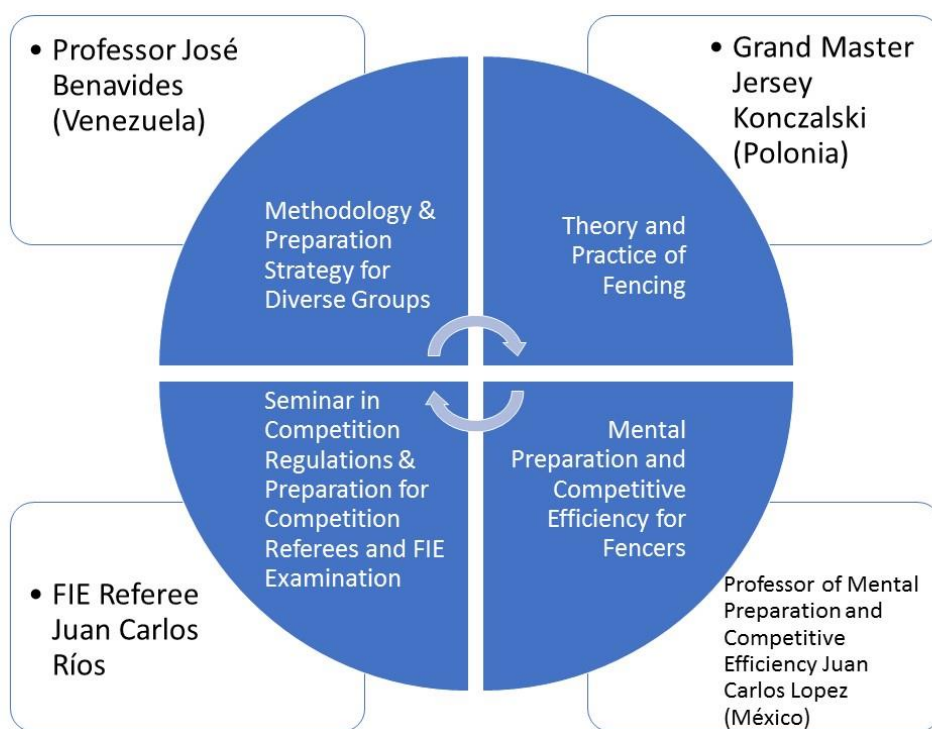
• Professor José Benavides (Venezuela)

• Grand Master Jersey Konczalski (Polonia)

Methodology & Preparation Strategy for Diverse Groups

Theory and Practice of Fencing

Seminar in Competition Regulations & Preparation for Competition Referees and FIE Examination

Mental Preparation and Competitive Efficiency for Fencers

• FIE Referee Juan Carlos Ríos

Professor of Mental Preparation and Competitive Efficiency Juan Carlos Lopez (México)